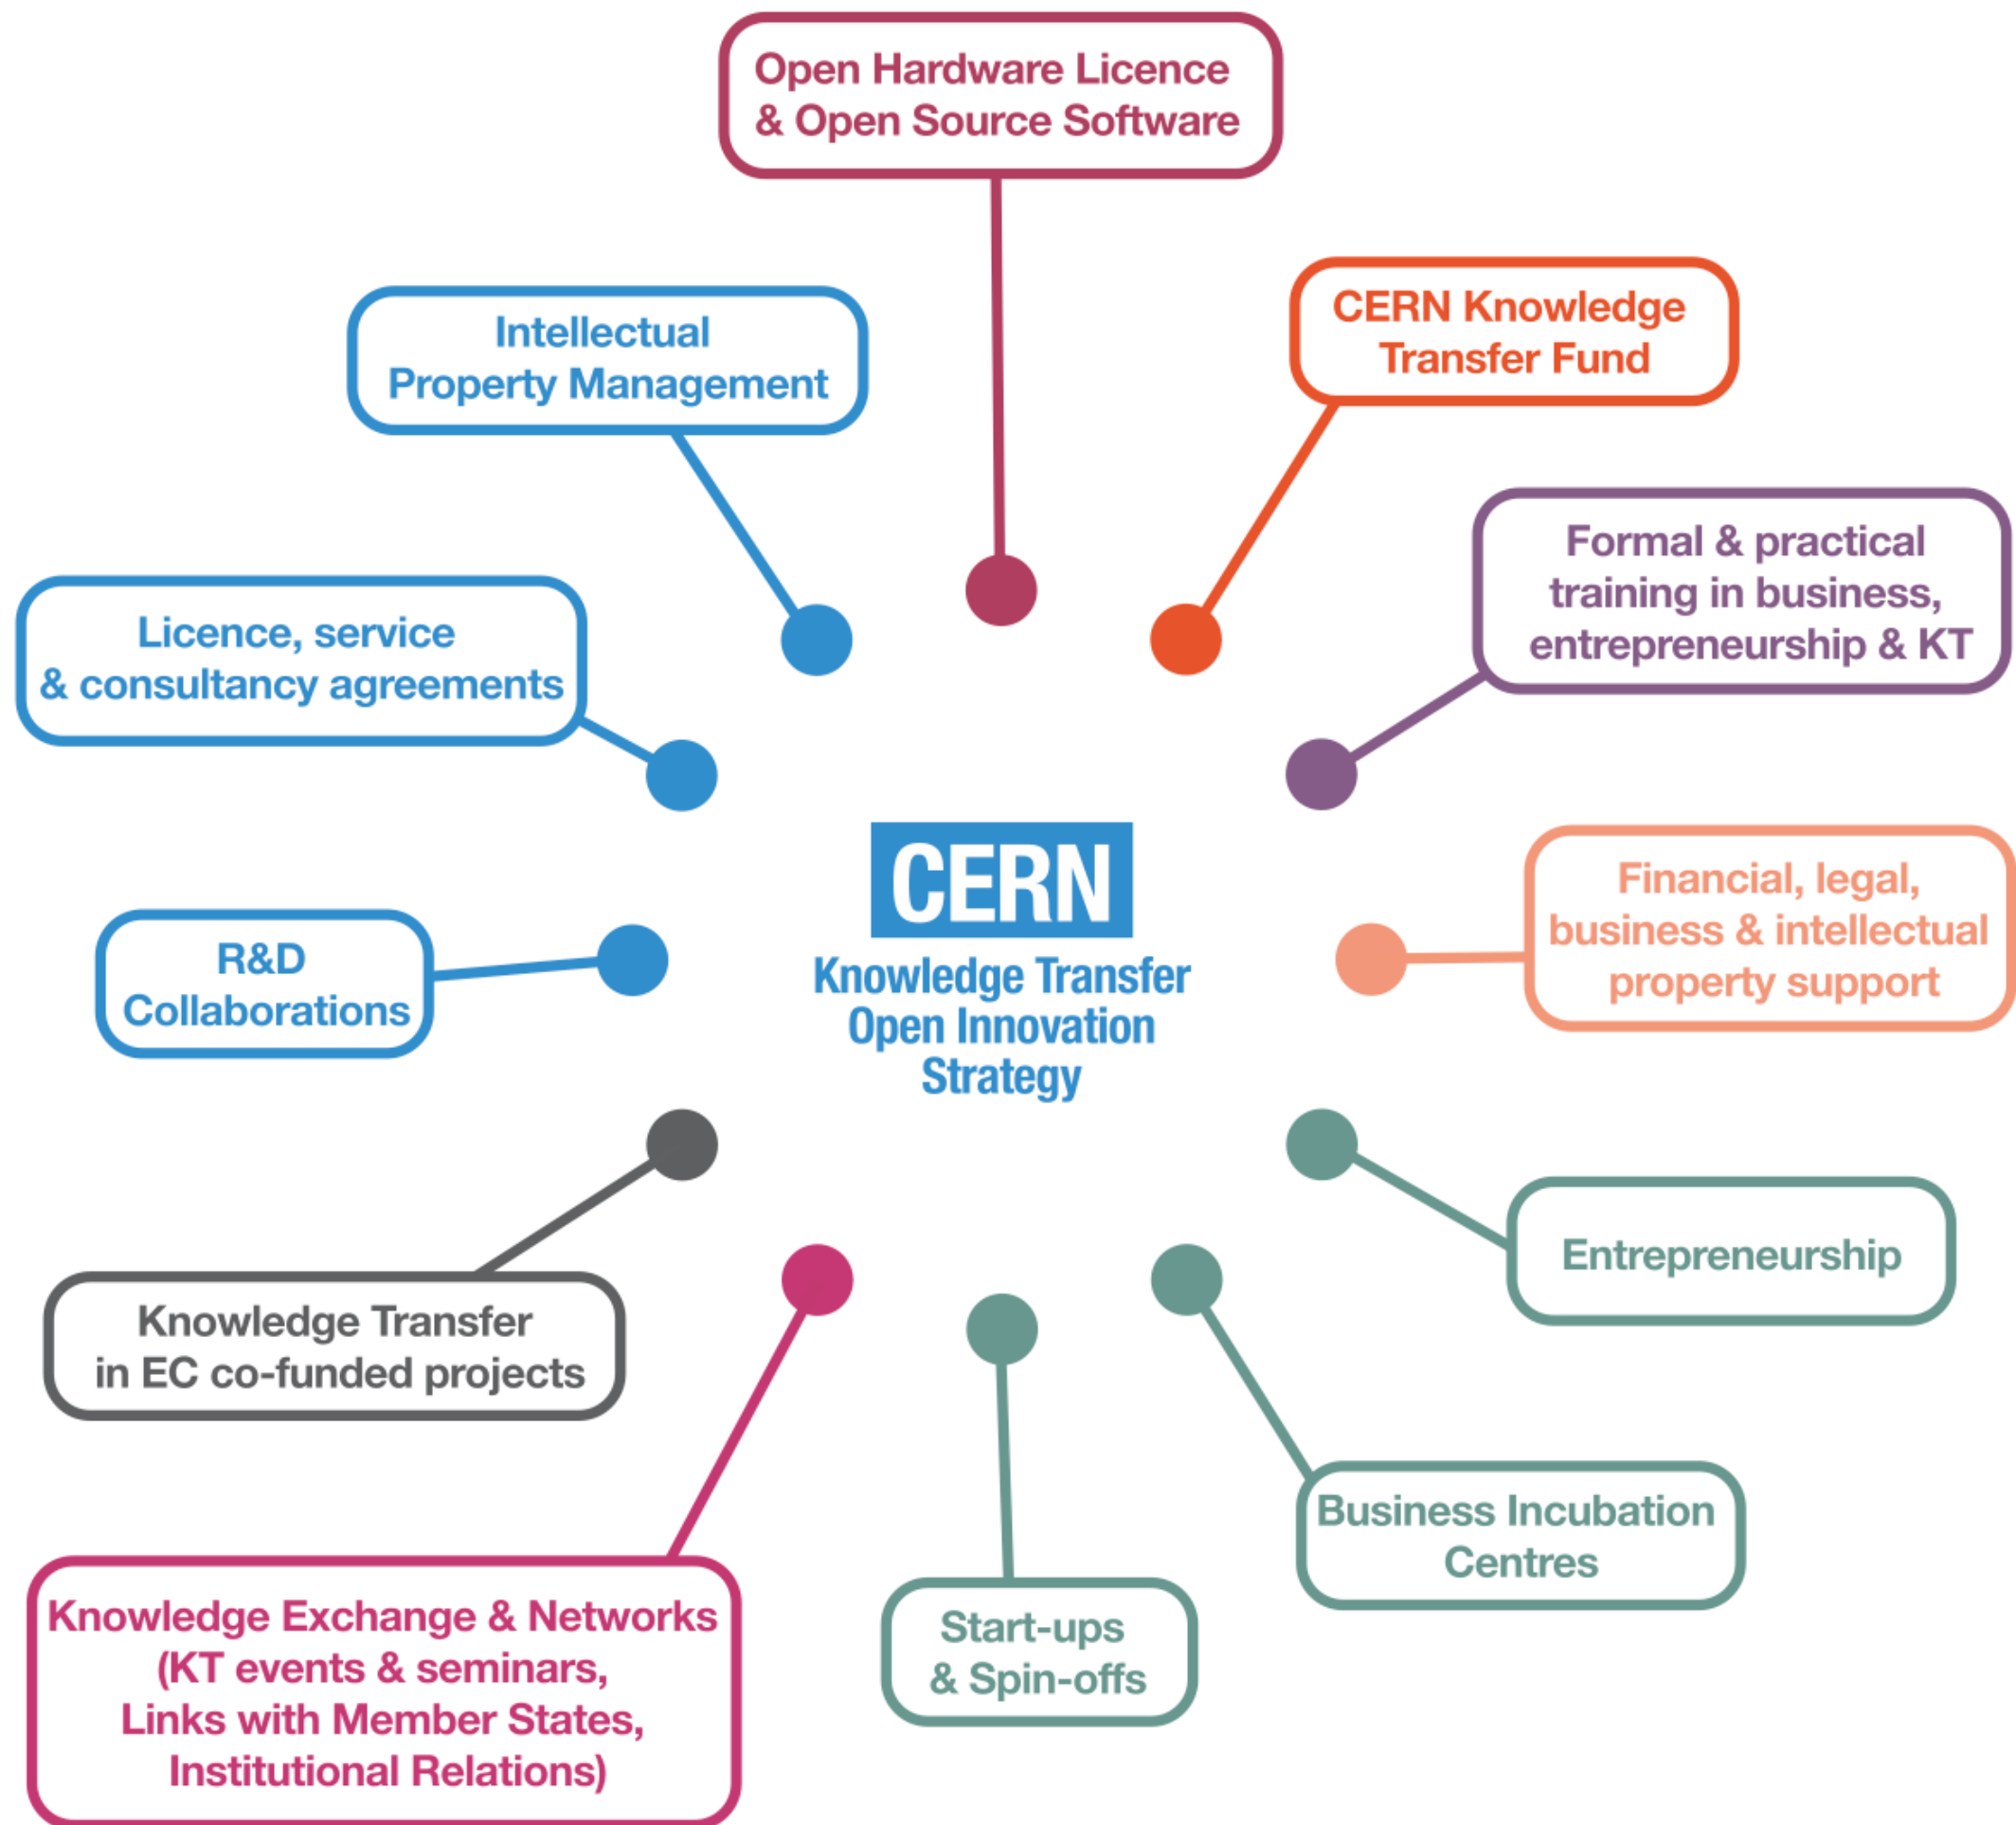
Open Hardware Licence & Open Source Software

Intellectual Property Management

CERN Knowledge Transfer Fund

Formal & practical training in business, entrepreneurship & KT

Licence, service & consultancy agreements

CERN

Knowledge Transfer Open Innovation Strategy

Financial, legal, business & intellectual property support

R&D Collaborations

Entrepreneurship

Knowledge Transfer in EC co-funded projects

Business Incubation Centres

Start-ups & Spin-offs

Knowledge Exchange & Networks (KT events & seminars, Links with Member States, Institutional Relations)